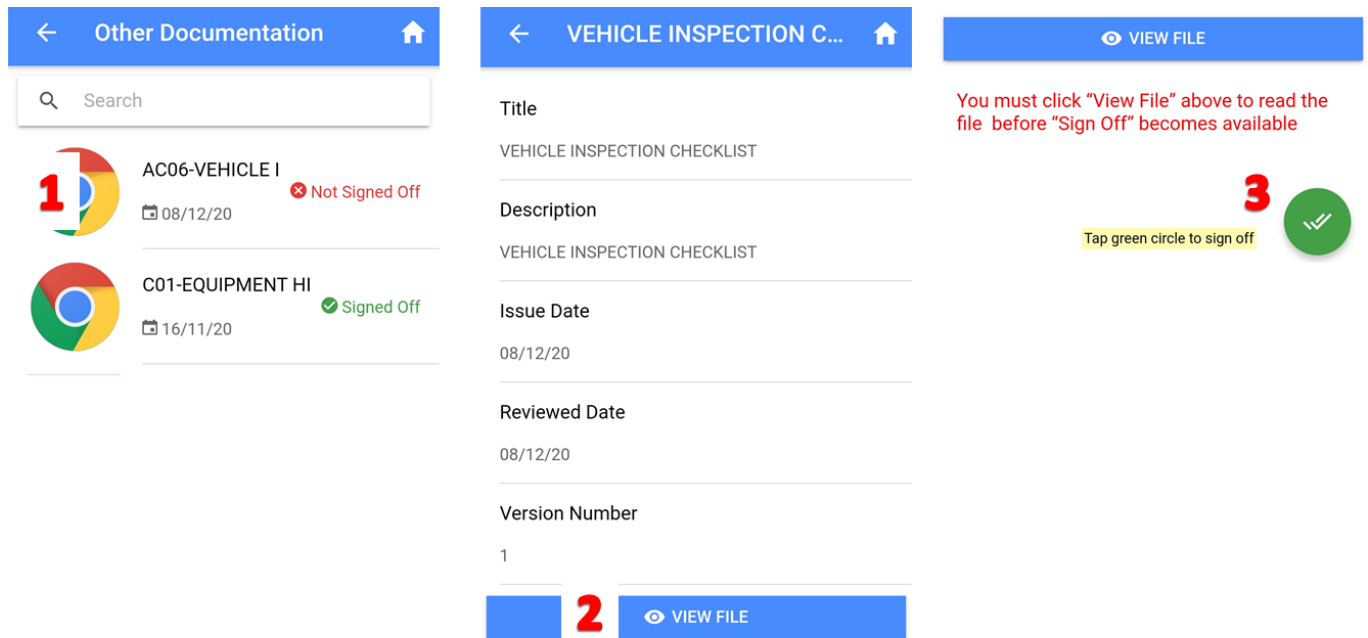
Other Documentation

Search

1

AC06-VEHICLE I

Not Signed Off

08/12/20

C01-EQUIPMENT HI

Signed Off

16/11/20

VEHICLE INSPECTION C...

Title

VEHICLE INSPECTION CHECKLIST

Description

VEHICLE INSPECTION CHECKLIST

Issue Date

08/12/20

Reviewed Date

08/12/20

Version Number

1

2

VIEW FILE

VIEW FILE

You must click “View File” above to read the file before “Sign Off” becomes available

3

Tap green circle to sign off